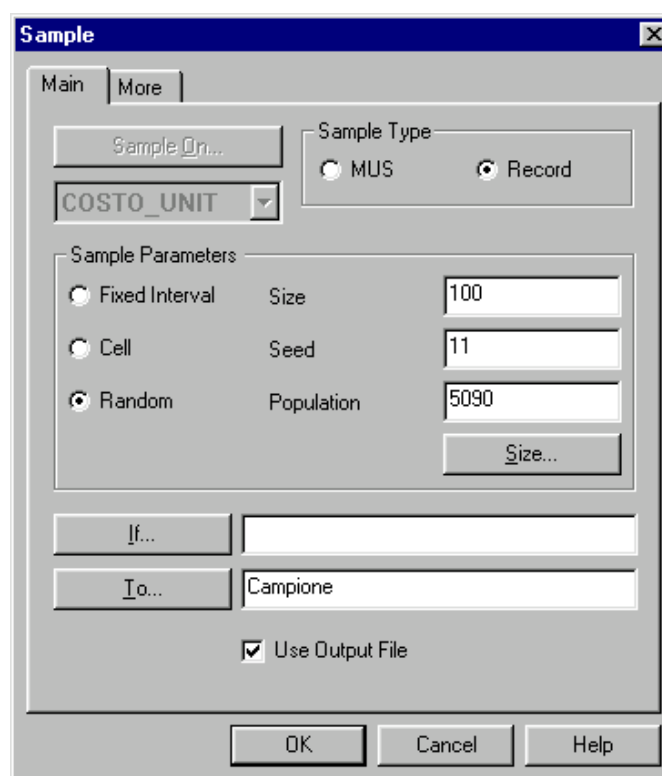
Sample

Main | More

Sample On...

COSTO_UNIT

Sample Type
MUS
Record

Sample Parameters
Fixed Interval
Cell
Random

Size 100
Seed 11
Population 5090

Size...

If...

To... Campione

Use Output File

OK Cancel Help